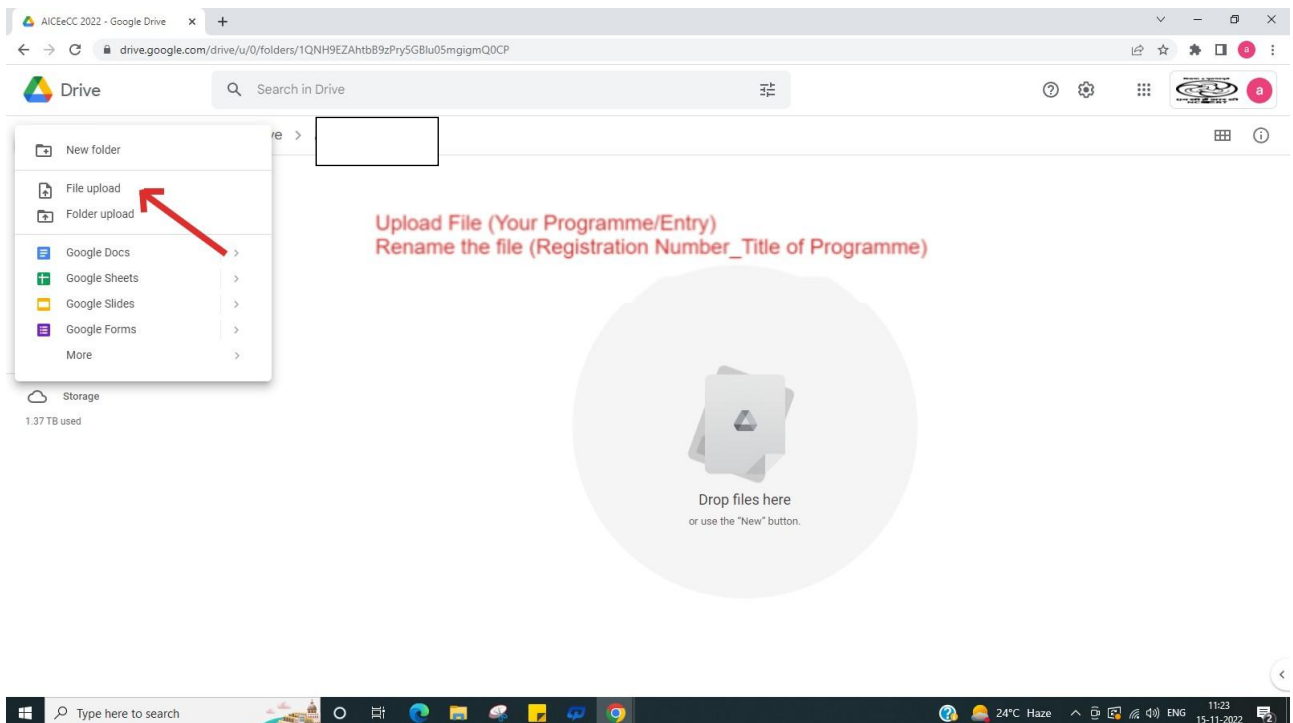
AICEeCC 2022 - Google Drive

drive.google.com/drive/u/0/folders/1QNH9EZAhtbB9zPry5GBlu05mgigmQ0CP

Drive

Search in Drive

New folder

File upload

Folder upload

Google Docs

Google Sheets

Google Slides

Google Forms

More

ve >

Storage

1.37 TB used

Upload File (Your Programme/Entry)
Rename the file (Registration Number_Title of Programme)

Drop files here

or use the "New" button.

Type here to search

24°C Haze

ENG

11:23

15-11-2022